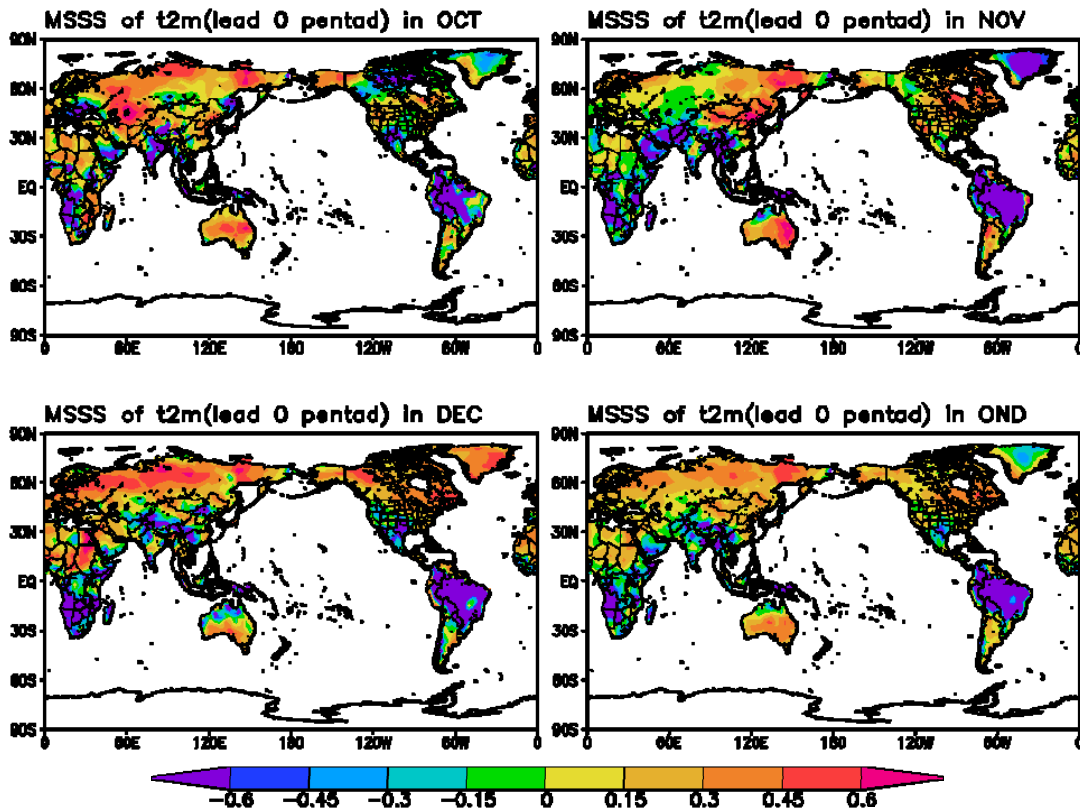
MSSS of t2m(lead 0 pentad) in OCT

90N
60N
30N
EQ
30S
60S
90S
0 60E 120E 180 120W 60W 0

MSSS of t2m(lead 0 pentad) in NOV

90N
60N
30N
EQ
30S
60S
90S
0 60E 120E 180 120W 60W 0

MSSS of t2m(lead 0 pentad) in DEC

90N
60N
30N
EQ
30S
60S
90S
0 60E 120E 180 120W 60W 0

MSSS of t2m(lead 0 pentad) in OND

90N
60N
30N
EQ
30S
60S
90S
0 60E 120E 180 120W 60W 0

−0.6 −0.45 −0.3 −0.15 0 0.15 0.3 0.45 0.6